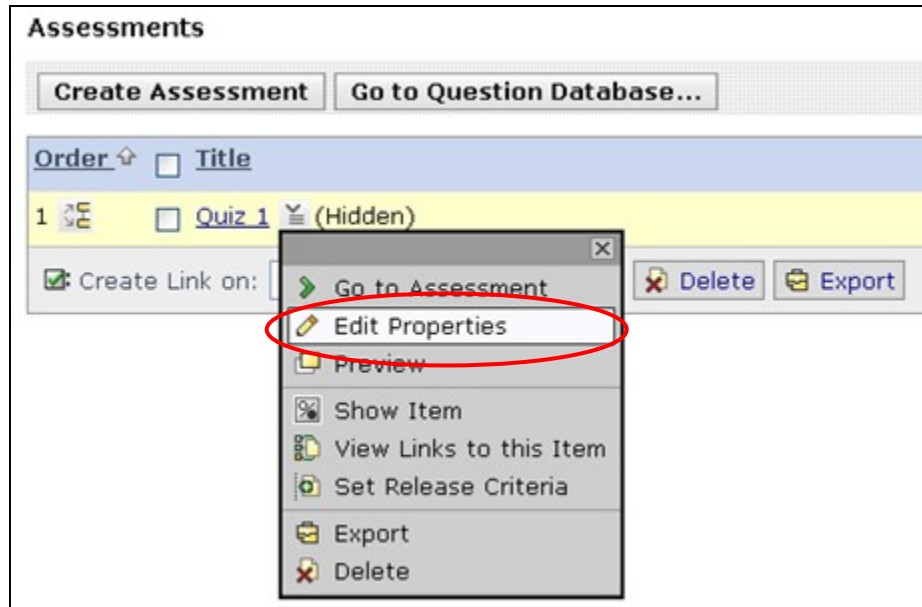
Assessments

Create Assessment | Go to Question Database...

| Order | Title |
|---|---|
| 1 | Quiz 1 (Hidden) |

Create Link on: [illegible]

Delete
Export

Go to Assessment
Edit Properties
Preview
Show Item
View Links to this Item
Set Release Criteria
Export
Delete